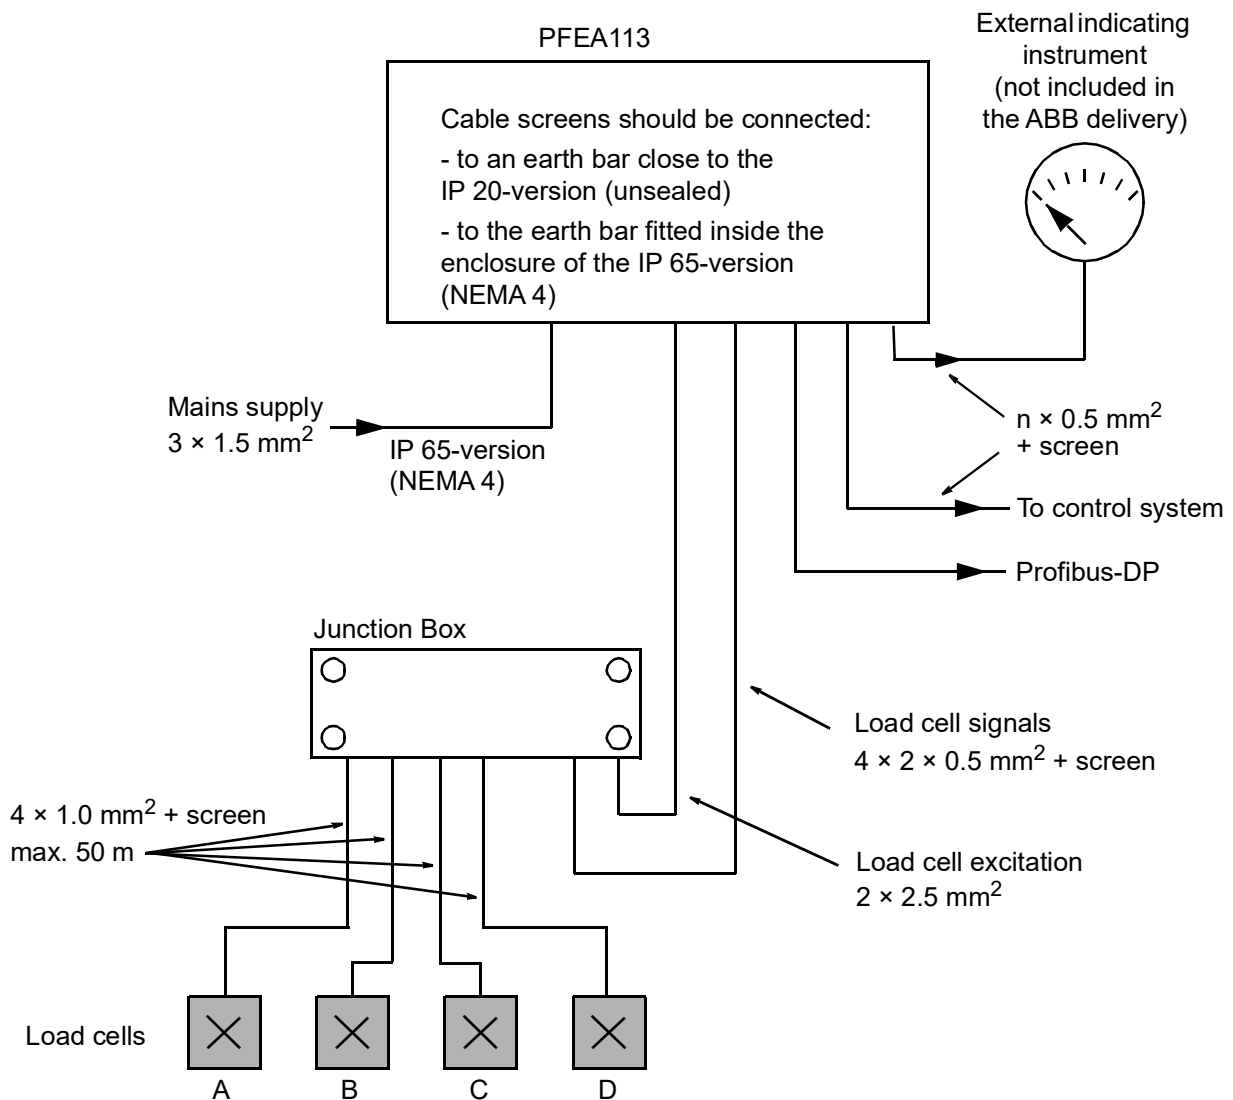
PFEA113

External indicating instrument (not included in the ABB delivery)

Cable screens should be connected:

- to an earth bar close to the IP 20-version (unsealed)

- to the earth bar fitted inside the enclosure of the IP 65-version (NEMA 4)

Mains supply
$3 \times 1.5$ mm$^2$

IP 65-version
(NEMA 4)

n × 0.5 mm$^2$
+ screen

To control system

Profibus-DP

Junction Box

Load cell signals
$4 \times 2 \times 0.5$ mm$^2$ + screen

$4 \times 1.0$ mm$^2$ + screen
max. 50 m

Load cell excitation
$2 \times 2.5$ mm$^2$

Load cells

A B C D